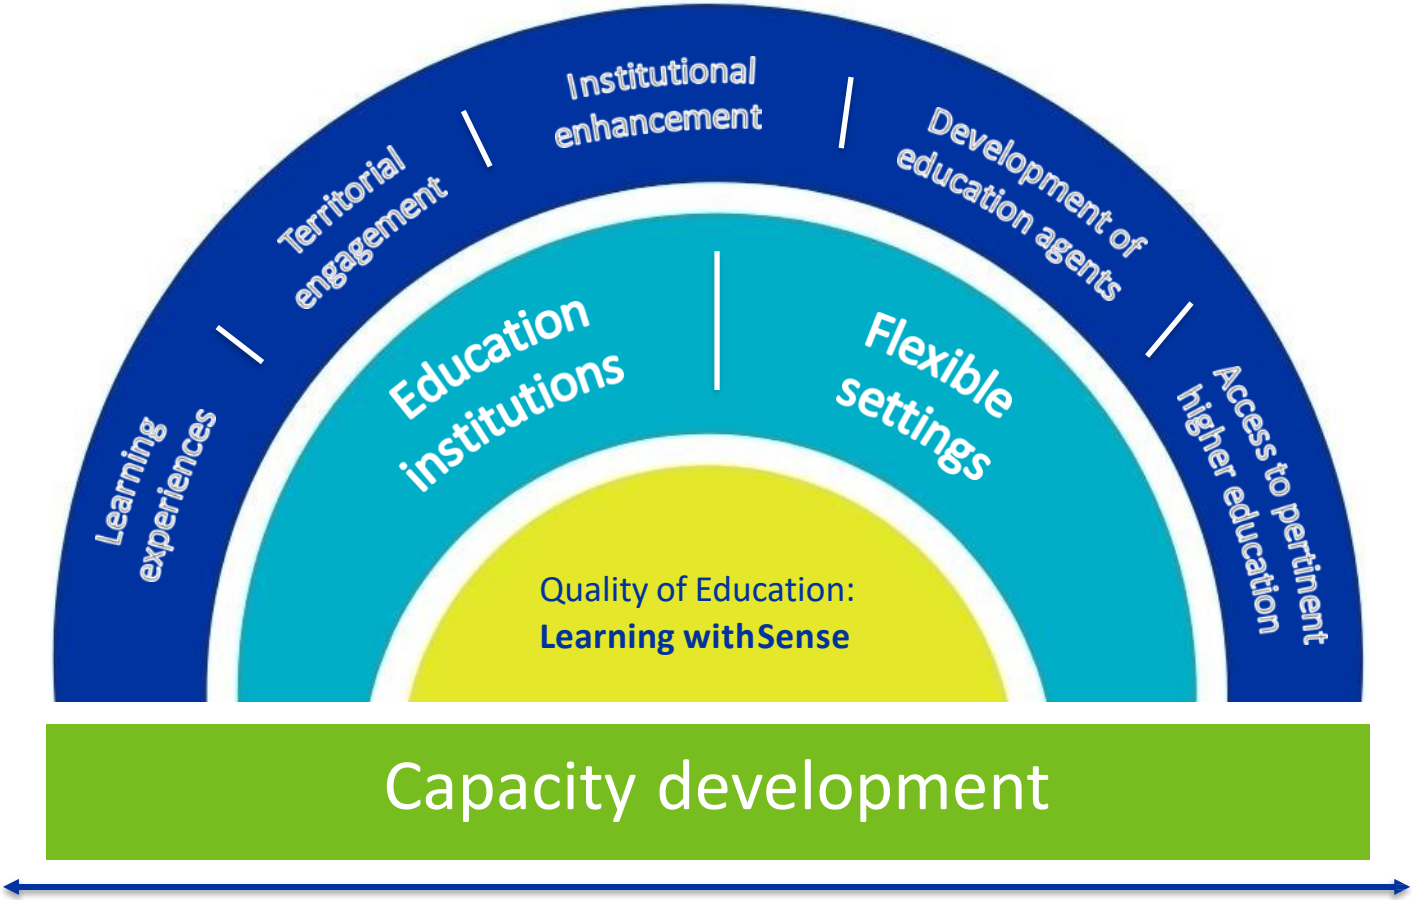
Learning experiences

Territorial engagement

Institutional enhancement

Development of education agents

Access to pertinent higher education

Education institutions

Flexible settings

Quality of Education:
Learning withSense

Capacity development